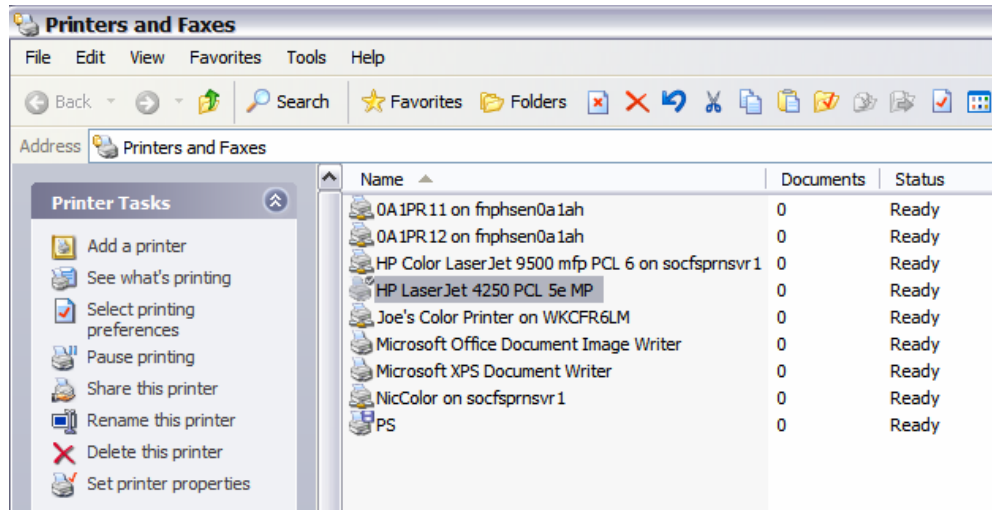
Printers and Faxes

File Edit View Favorites Tools Help

Back Search Favorites Folders

Address Printers and Faxes

Printer Tasks

Add a printer
See what's printing
Select printing preferences
Pause printing
Share this printer
Rename this printer
Delete this printer
Set printer properties

| Name | Documents | Status |
|---|---|---|
| 0A1PR11 on fnphsen0a1ah | 0 | Ready |
| 0A1PR12 on fnphsen0a1ah | 0 | Ready |
| HP Color LaserJet 9500 mfp PCL 6 on socfsprnsvr1 | 0 | Ready |
| HP LaserJet 4250 PCL 5e MP | 0 | Ready |
| Joe's Color Printer on WKCFR6LM | 0 | Ready |
| Microsoft Office Document Image Writer | 0 | Ready |
| Microsoft XPS Document Writer | 0 | Ready |
| NicColor on socfsprnsvr1 | 0 | Ready |
| PS | 0 | Ready |